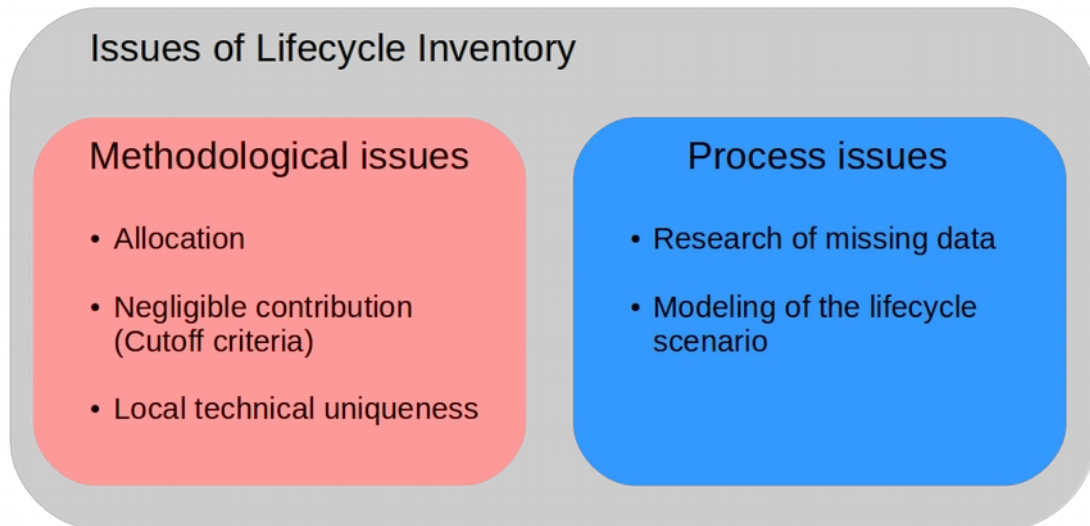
Issues of Lifecycle Inventory

Methodological issues

• Allocation

• Negligible contribution (Cutoff criteria)

• Local technical uniqueness

Process issues

• Research of missing data

• Modeling of the lifecycle scenario